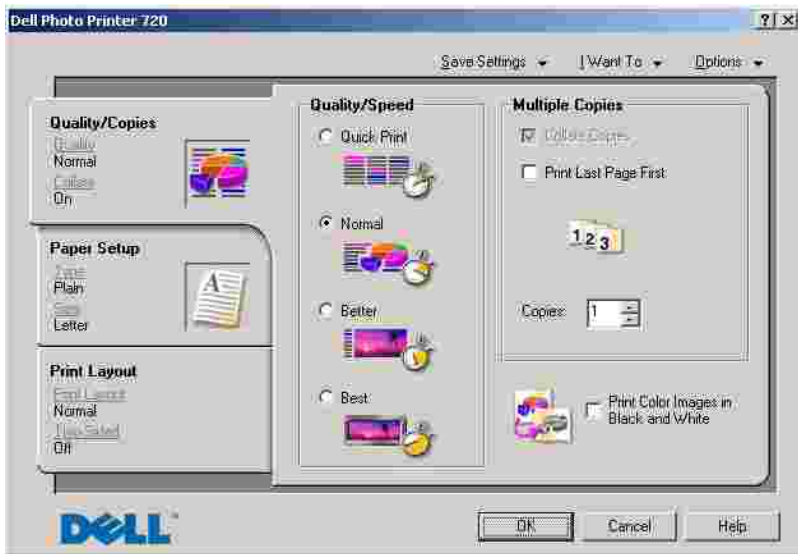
Dell Photo Printer 720

?| X

Save Settings ▾ I Want To ▾ Options ▾

Quality/Copies
Quality
Normal
Collate
On

Paper Setup
Type
Plain
Size
Letter

Print Layout
Print Layout
Normal
Two-Sided
Off

Quality/Speed
Quick Print
Normal
Better
Best

Multiple Copies
Collate Copies
Print Last Page First
1 2 3
Copies: 1

Print Color Images in Black and White

DELL

OK Cancel Help